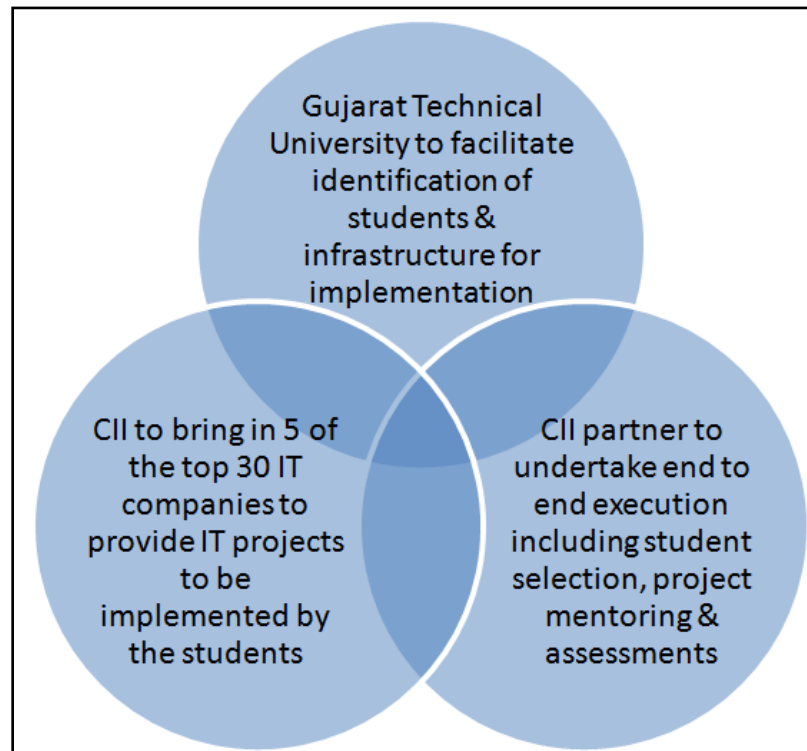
Gujarat Technical University to facilitate identification of students & infrastructure for implementation

CII to bring in 5 of the top 30 IT companies to provide IT projects to be implemented by the students

CII partner to undertake end to end execution including student selection, project mentoring & assessments